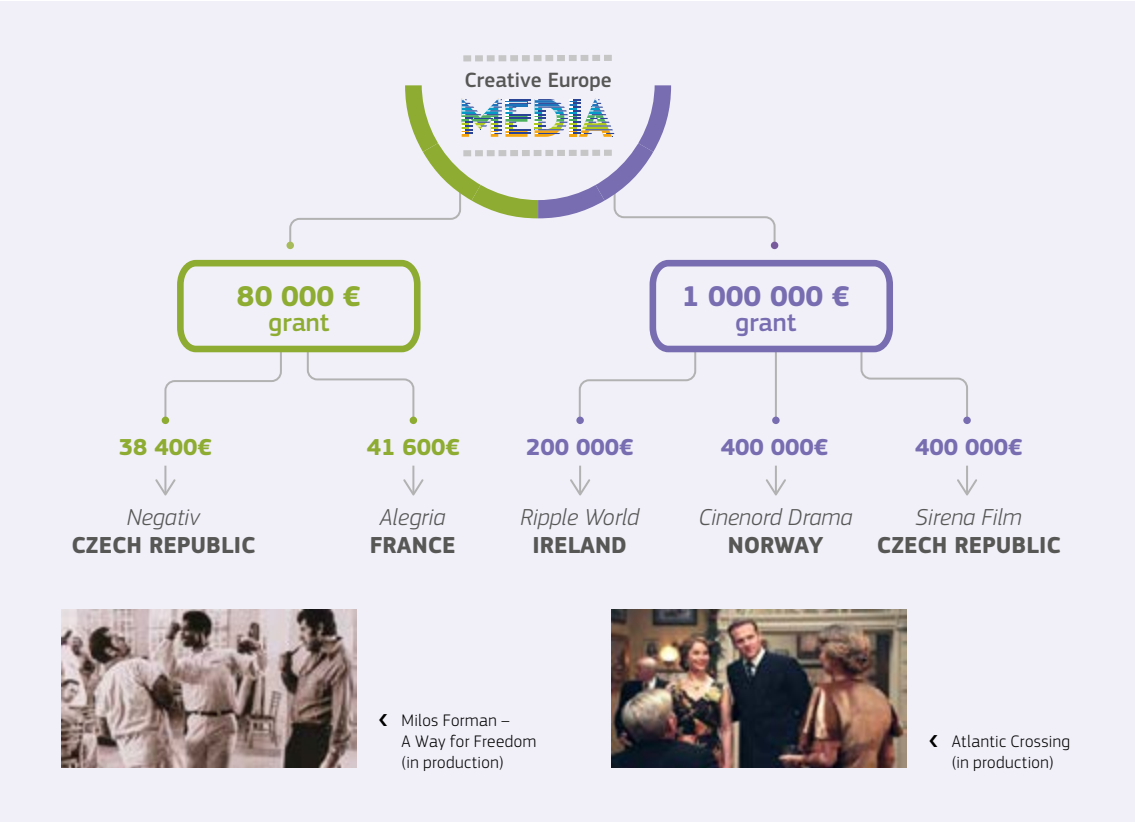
Creative Europe
MEDIA

80 000 €
grant

1 000 000 €
grant

38 400€
Negativ
CZECH REPUBLIC

41 600€
Alegria
FRANCE

200 000€
Ripple World
IRELAND

400 000€
Cinenord Drama
NORWAY

400 000€
Sirena Film
CZECH REPUBLIC

Milos Forman – A Way for Freedom (in production)

Atlantic Crossing (in production)